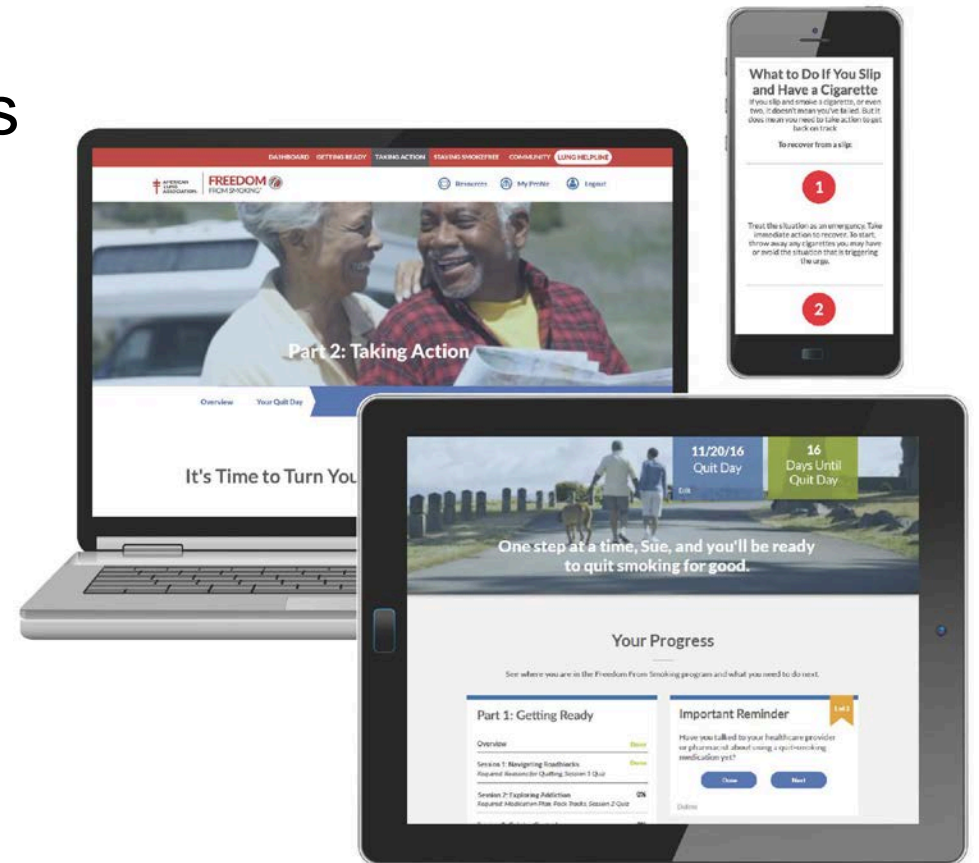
s

DASHBOARD GETTING READY TAKING ACTION STAYING SMOKEFREE COMMUNITY LUNG HELPLINE

AMERICAN LUNG ASSOCIATION. FREEDOM FROM SMOKING

Resources My Profile Logout

Part 2: Taking Action

Overview Your Quit Day

It's Time to Turn You

What to Do If You Slip and Have a Cigarette

If you slip and smoke a cigarette, or even two, it doesn't mean you've failed. But it does mean you need to take action to get back on track.

To recover from a slip:

1

Treat the situation as an emergency. Take immediate action to recover. To start, throw away any cigarettes you may have or avoid the situation that is triggering the urge.

2

11/20/16 Quit Day

Edit

16 Days Until Quit Day

One step at a time, Sue, and you'll be ready to quit smoking for good.

Your Progress

See where you are in the Freedom From Smoking program and what you need to do next.

Part 1: Getting Ready

Overview Done

Session 1: Navigating Roadblocks Done
Required: Reasons for Quitting, Session 1 Quiz

Session 2: Exploring Addiction 0%
Required: Medication Plan, Pack Tracks, Session 2 Quiz

Important Reminder

1 of 2

Have you talked to your healthcare provider or pharmacist about using a quit-smoking medication yet?

Done Next

Delete